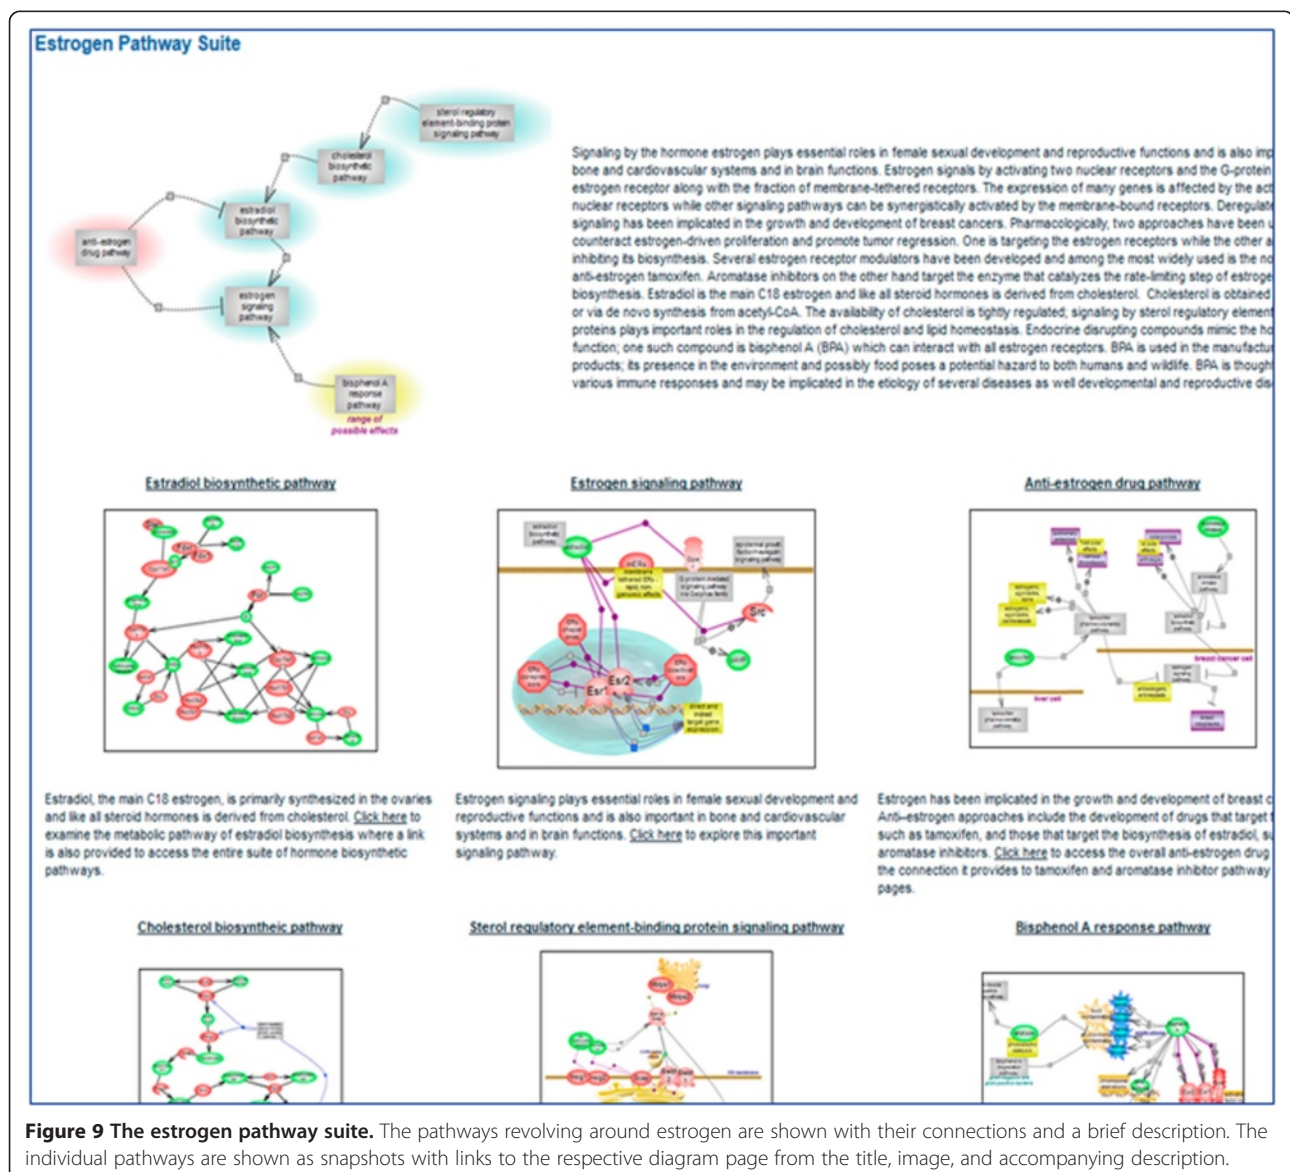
Estrogen Pathway Suite

sterol regulatory element-binding protein signaling pathway

cholesterol biosynthetic pathway

estradiol biosynthetic pathway

anti-estrogen drug pathway

estrogen signaling pathway

bisphenol A response pathway

range of possible effects

Signaling by the hormone estrogen plays essential roles in female sexual development and reproductive functions and is also imp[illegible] bone and cardiovascular systems and in brain functions. Estrogen signals by activating two nuclear receptors and the G-protein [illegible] estrogen receptor along with the fraction of membrane-tethered receptors. The expression of many genes is affected by the act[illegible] nuclear receptors while other signaling pathways can be synergistically activated by the membrane-bound receptors. Deregulat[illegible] signaling has been implicated in the growth and development of breast cancers. Pharmacologically, two approaches have been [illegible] counteract estrogen-driven proliferation and promote tumor regression. One is targeting the estrogen receptors while the other a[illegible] inhibiting its biosynthesis. Several estrogen receptor modulators have been developed and among the most widely used is the no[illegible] anti-estrogen tamoxifen. Aromatase inhibitors on the other hand target the enzyme that catalyzes the rate-limiting step of estroge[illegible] biosynthesis. Estradiol is the main C18 estrogen and like all steroid hormones is derived from cholesterol. Cholesterol is obtained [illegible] or via de novo synthesis from acetyl-CoA. The availability of cholesterol is tightly regulated; signaling by sterol regulatory element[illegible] proteins plays important roles in the regulation of cholesterol and lipid homeostasis. Endocrine disrupting compounds mimic the ho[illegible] function; one such compound is bisphenol A (BPA) which can interact with all estrogen receptors. BPA is used in the manufactu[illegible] products; its presence in the environment and possibly food poses a potential hazard to both humans and wildlife. BPA is though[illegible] various immune responses and may be implicated in the etiology of several diseases as well developmental and reproductive dis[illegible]

Estradiol biosynthetic pathway

Estrogen signaling pathway

Anti-estrogen drug pathway

Esr1

Esr2

Src

Estradiol, the main C18 estrogen, is primarily synthesized in the ovaries and like all steroid hormones is derived from cholesterol. Click here to examine the metabolic pathway of estradiol biosynthesis where a link is also provided to access the entire suite of hormone biosynthetic pathways.

Estrogen signaling plays essential roles in female sexual development and reproductive functions and is also important in bone and cardiovascular systems and in brain functions. Click here to explore this important signaling pathway.

Estrogen has been implicated in the growth and development of breast c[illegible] Anti-estrogen approaches include the development of drugs that target t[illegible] such as tamoxifen, and those that target the biosynthesis of estradiol, s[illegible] aromatase inhibitors. Click here to access the overall anti-estrogen drug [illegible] the connection it provides to tamoxifen and aromatase inhibitor pathway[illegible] pages.

Cholesterol biosyntheic pathway

Sterol regulatory element-binding protein signaling pathway

Bisphenol A response pathway

Figure 9 The estrogen pathway suite. The pathways revolving around estrogen are shown with their connections and a brief description. The individual pathways are shown as snapshots with links to the respective diagram page from the title, image, and accompanying description.